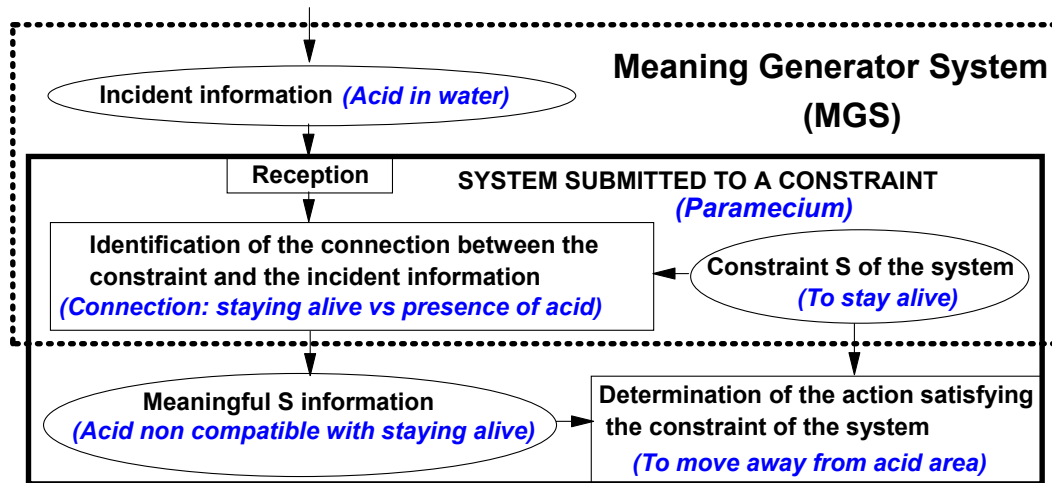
Meaning Generator System (MGS)

Incident information *(Acid in water)*

Reception

SYSTEM SUBMITTED TO A CONSTRAINT
*(Paramecium)*

Identification of the connection between the constraint and the incident information
*(Connection: staying alive vs presence of acid)*

Constraint S of the system
*(To stay alive)*

Meaningful S information
*(Acid non compatible with staying alive)*

Determination of the action satisfying the constraint of the system
*(To move away from acid area)*